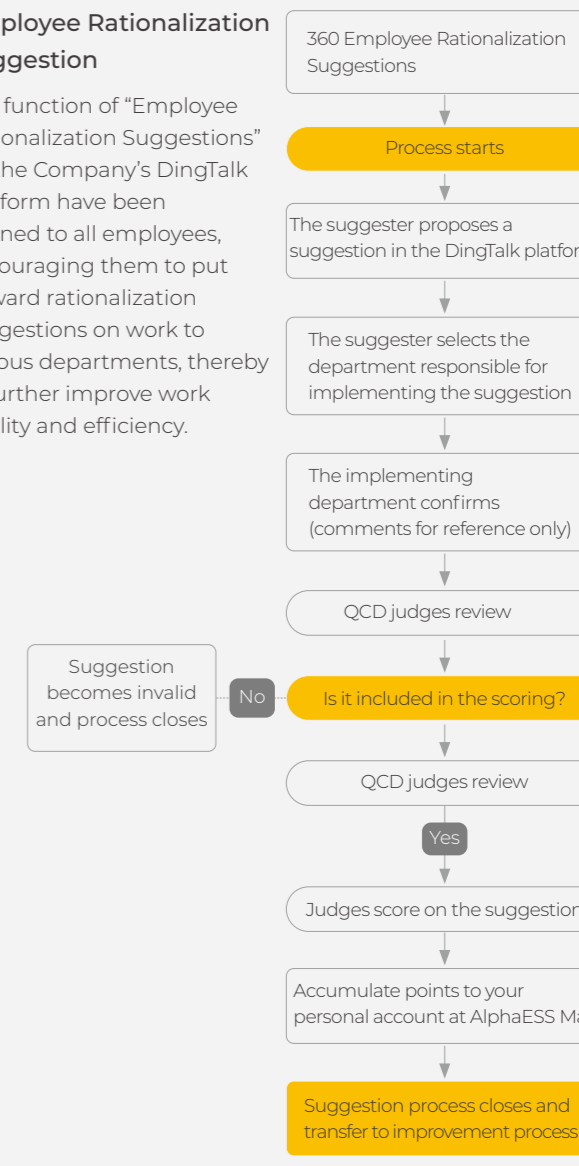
ployee Rationalization ggestion

function of “Employee onalization Suggestions” he Company’s DingTalk form have been ned to all employees, ouraging them to put ward rationalization gestions on work to ous departments, thereby urther improve work lity and efficiency.

360 Employee Rationalization Suggestions

Process starts

The suggester proposes a suggestion in the DingTalk platfor

The suggester selects the department responsible for implementing the suggestion

The implementing department confirms (comments for reference only)

QCD judges review

Suggestion becomes invalid and process closes

No

Is it included in the scoring?

QCD judges review

Yes

Judges score on the suggestion

Accumulate points to your personal account at AlphaESS Ma

Suggestion process closes and transfer to improvement process